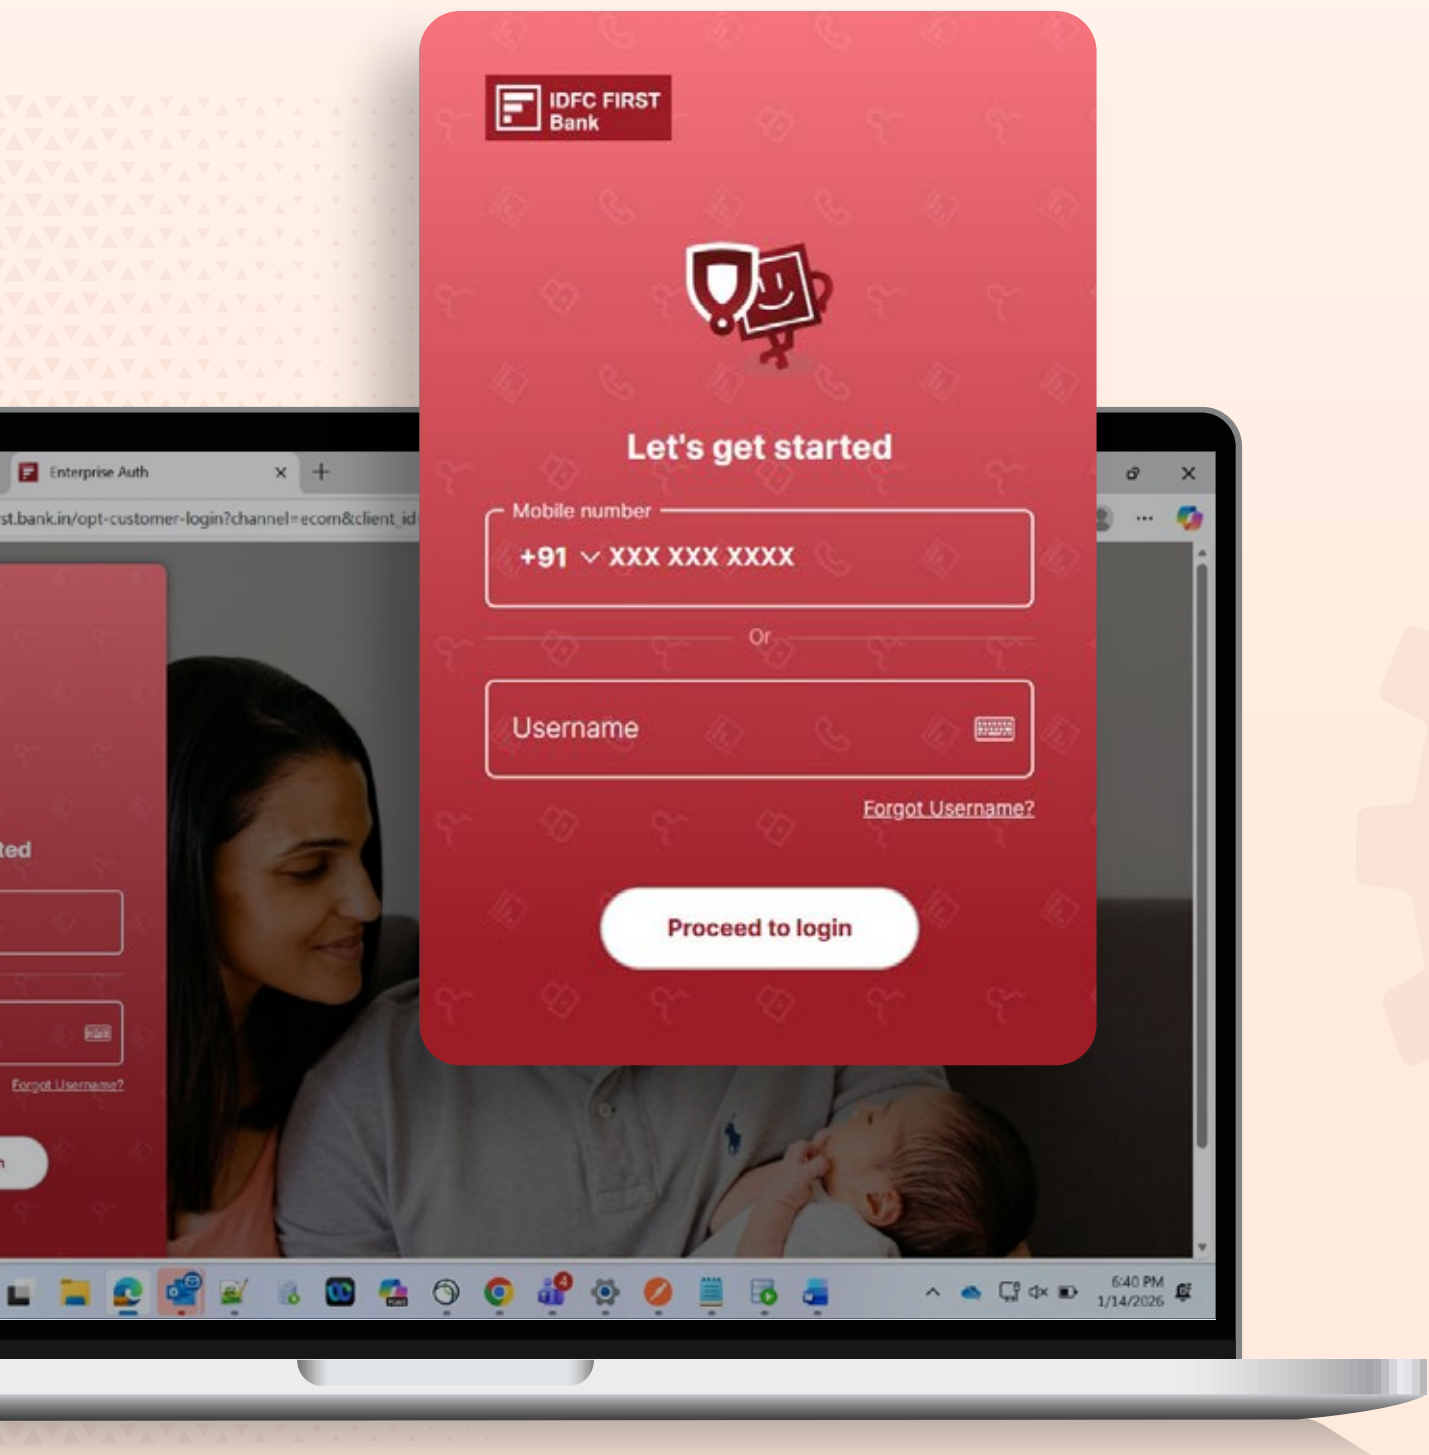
IDFC FIRST Bank

Let's get started

Mobile number
+91 XXX XXX XXXX

Or

Username

Forgot Username?

Proceed to login

Enterprise Auth

st.bank.in/opt-customer-login?channel=ecom&client_id

ted

Forgot Username?

4

6:40 PM
1/14/2026